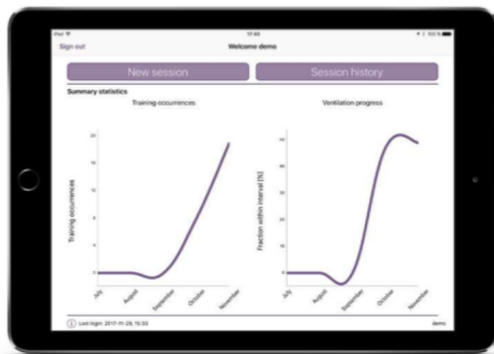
iPad
17:40
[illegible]
Sign out
Welcome demo
New session
Session history
Summary statistics
Training occurrences
Ventilation progress
20
15
10
5
0
Training occurrences
July
August
September
October
November
Fraction within interval [%]
July
August
September
October
November
Last login: 2017-11-28, 15:33
demo